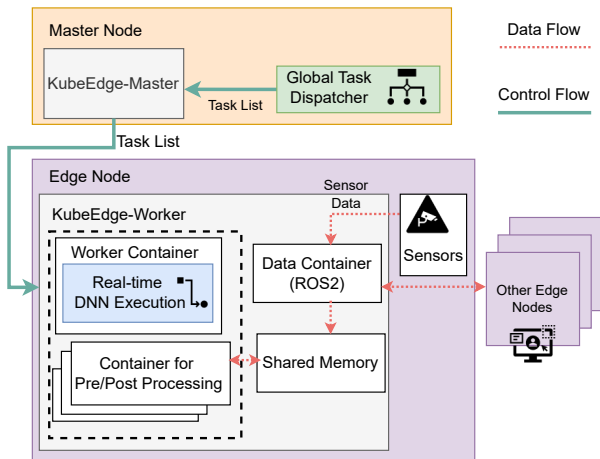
Master Node

KubeEdge-Master

Global Task Dispatcher

Task List

Data Flow

Control Flow

Task List

Edge Node

KubeEdge-Worker

Sensor Data

Sensors

Worker Container

Real-time DNN Execution

Data Container (ROS2)

Other Edge Nodes

Container for Pre/Post Processing

Shared Memory